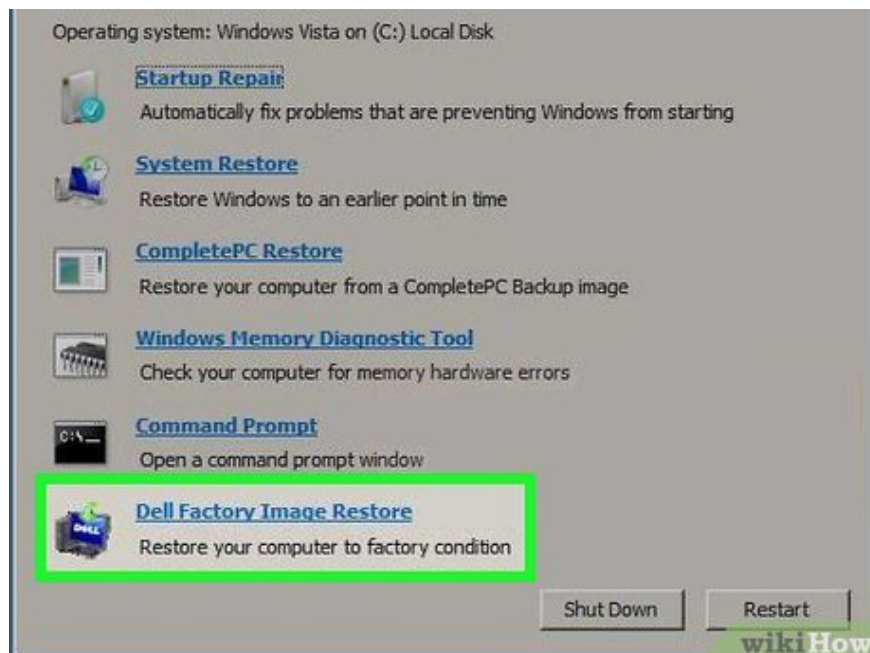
Operating system: Windows Vista on (C:) Local Disk

Startup Repair
Automatically fix problems that are preventing Windows from starting

System Restore
Restore Windows to an earlier point in time

CompletePC Restore
Restore your computer from a CompletePC Backup image

Windows Memory Diagnostic Tool
Check your computer for memory hardware errors

Command Prompt
Open a command prompt window

Dell Factory Image Restore
Restore your computer to factory condition

Shut Down

Restart

wikiHow